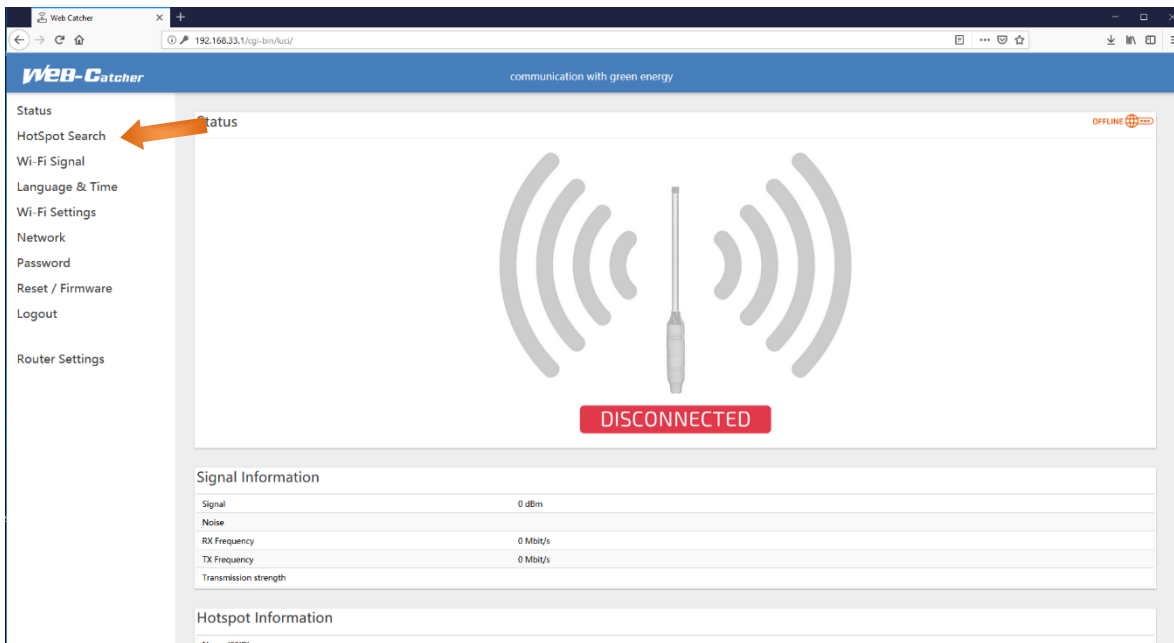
Web Catcher
192.168.33.1/cgi-bin/luci/

WEB-Catcher
communication with green energy

Status
HotSpot Search
Wi-Fi Signal
Language & Time
Wi-Fi Settings
Network
Password
Reset / Firmware
Logout

Router Settings

Status
OFFLINE

DISCONNECTED

Signal Information

| Signal | 0 dBm |
|---|---|
| Noise | |
| RX Frequency | 0 Mbit/s |
| TX Frequency | 0 Mbit/s |
| Transmission strength | |

Hotspot Information